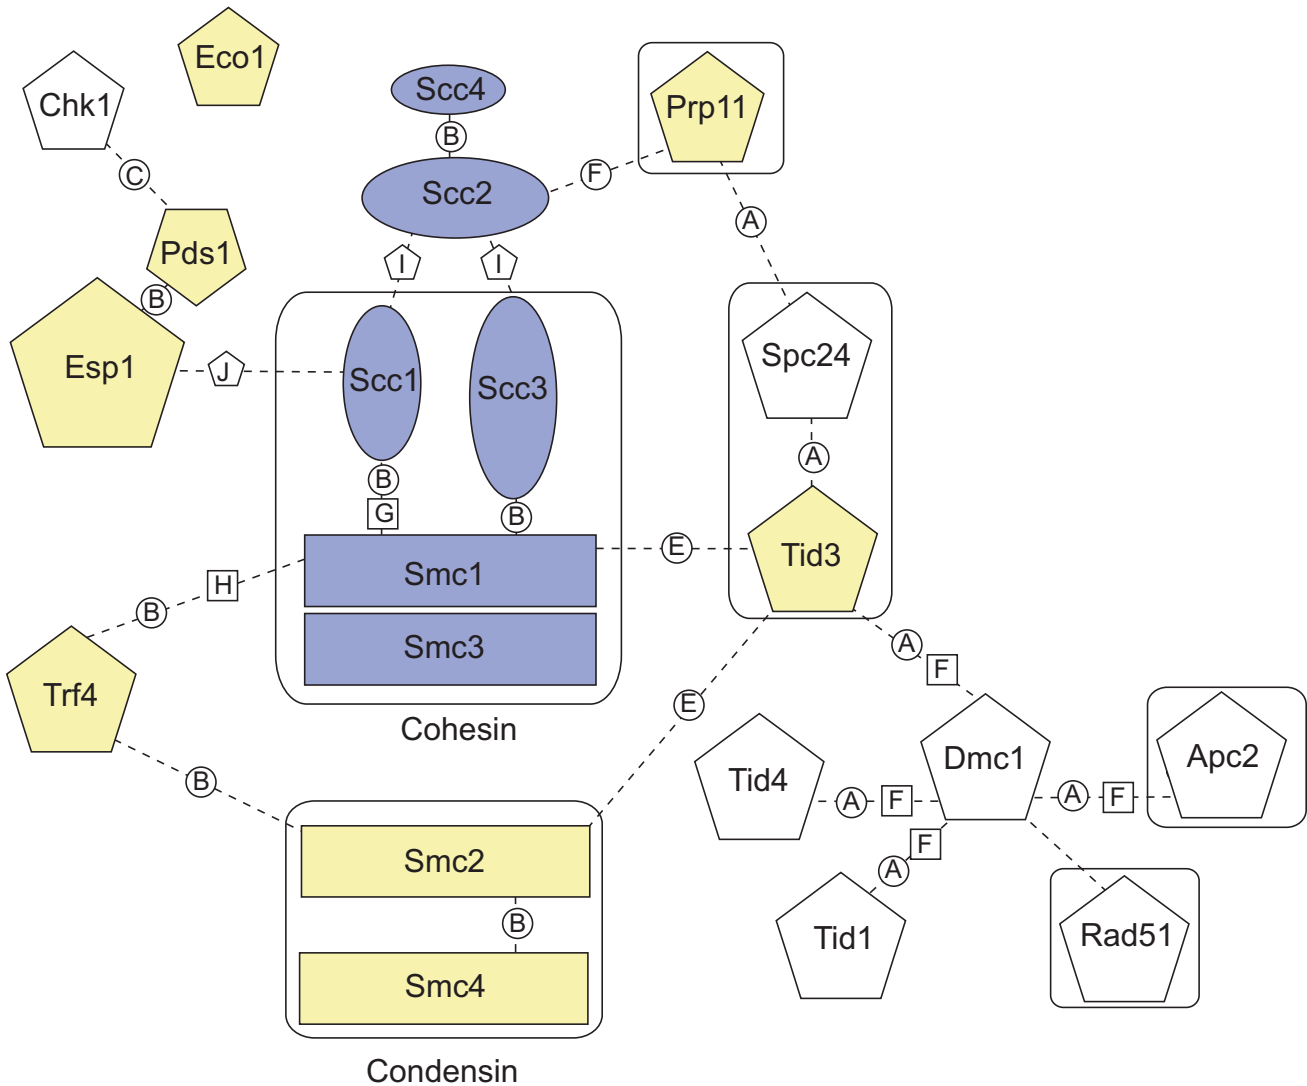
Eco1

Chk1

C

Pds1

B

Esp1

J

Scc4

B

Scc2

I

I

F

Prp11

A

Scc1

Scc3

B

G

B

Smc1

Smc3

Cohesin

E

Spc24

A

Tid3

H

B

Trf4

B

E

A

F

Smc2

B

Smc4

Condensin

Tid4

A

F

Dmc1

A

F

Apc2

F

A

Tid1

Rad51